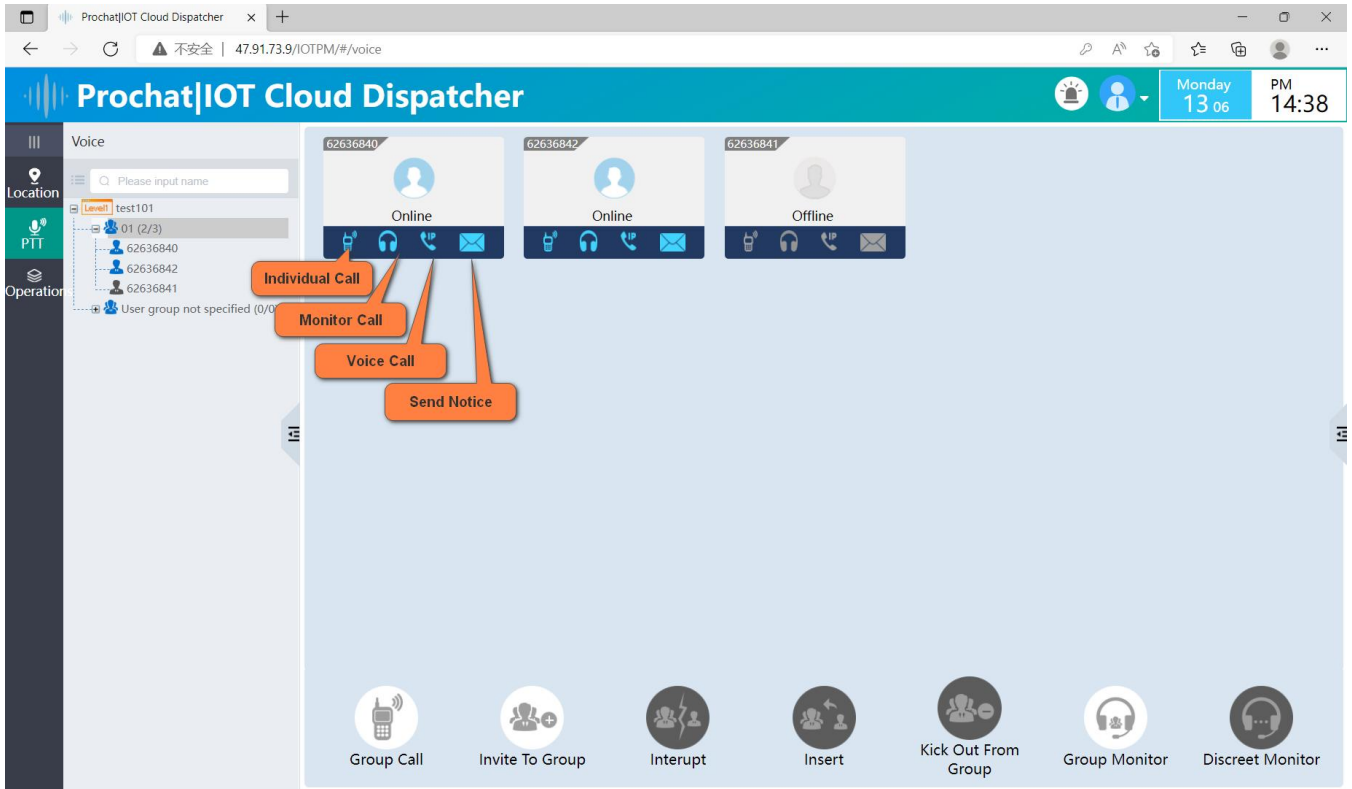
Prochat|IOT Cloud Dispatcher ×

不安全 | 47.91.73.9/IOTPM/#/voice

Prochat|IOT Cloud Dispatcher

Monday
13 06

PM
14:38

Location
PTT
Operation

Voice

Please input name

Level1 test101
01 (2/3)
62636840
62636842
62636841
User group not specified (0/0

62636840
Online

62636842
Online

62636841
Offline

Individual Call
Monitor Call
Voice Call
Send Notice

Group Call
Invite To Group
Interupt
Insert
Kick Out From Group
Group Monitor
Discreet Monitor